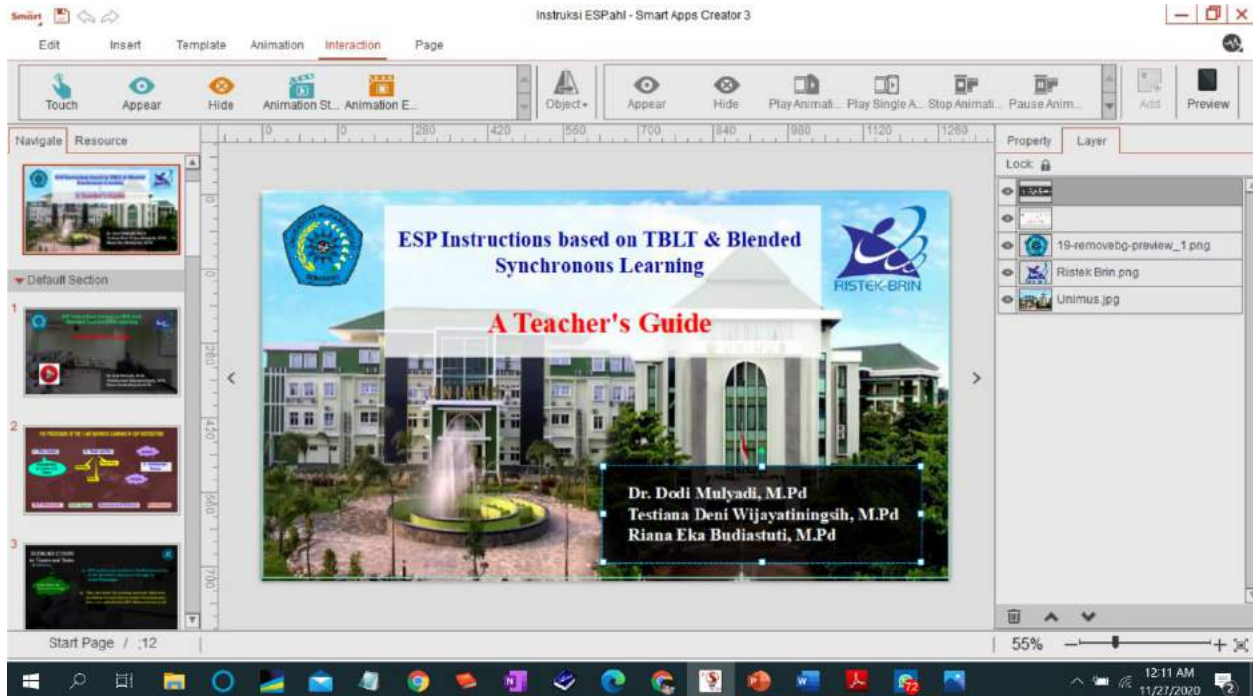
Smart

Instruksi ESPahl - Smart Apps Creator 3

Edit Insert Template Animation Interaction Page

Touch Appear Hide Animation St... Animation E...

Object

Appear Hide Play Animati... Play Single A... Stop Animati... Pause Anim...

Add Preview

Navigate Resource

Default Section

1

2

3

0 0 280 420 560 700 840 980 1120 1260

ESP Instructions based on TBLT & Blended Synchronous Learning

RISTEK-BRIN

A Teacher's Guide

Dr. Dodi Mulyadi, M.Pd
Testiana Deni Wijayatiningsih, M.Pd
Riana Eka Budiastuti, M.Pd

Property Layer

Lock

19-removebg-preview_1.png

Ristek Brin.png

Unimus.jpg

Start Page / ;12

55%

12:11 AM
11/27/2020